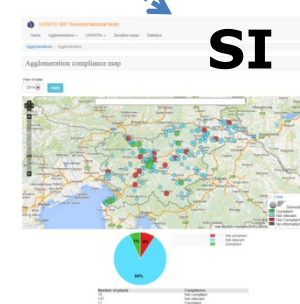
SI

UWWTD SIIF Slovenia National Node

Agglomeration compliance map

Year of data

Apply

Compliant
Not relevant
Not Compliant
No information

Not compliant
Not relevant
Compliant

Number of plants
Compliance
Not compliant
Not relevant
Compliant